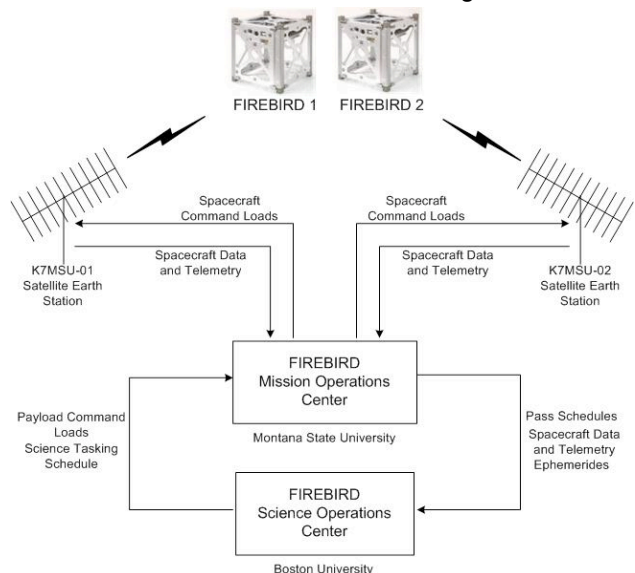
FIREBIRD 1 FIREBIRD 2

Spacecraft Command Loads

Spacecraft Data and Telemetry

K7MSU-01 Satellite Earth Station

Spacecraft Command Loads

Spacecraft Data and Telemetry

K7MSU-02 Satellite Earth Station

FIREBIRD Mission Operations Center

Montana State University

Payload Command Loads Science Tasking Schedule

Pass Schedules Spacecraft Data and Telemetry Ephemerides

FIREBIRD Science Operations Center

Boston University